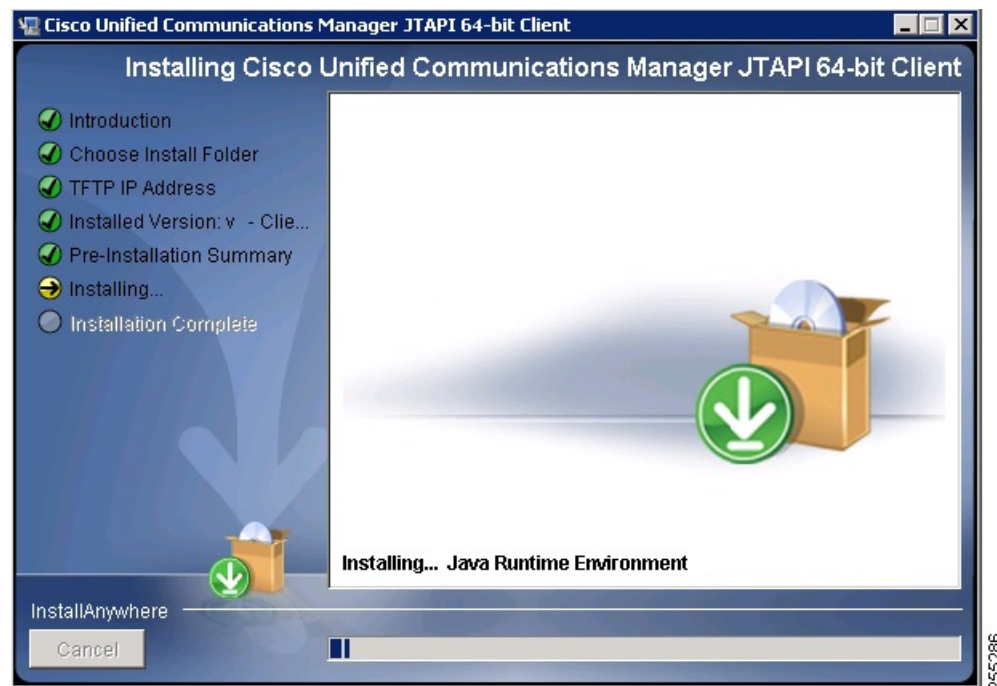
Cisco Unified Communications Manager JTAPI 64-bit Client

Installing Cisco Unified Communications Manager JTAPI 64-bit Client

Introduction
Choose Install Folder
TFTP IP Address
Installed Version: v - Clie...
Pre-Installation Summary
Installing...
Installation Complete

Installing... Java Runtime Environment

InstallAnywhere

Cancel

255286